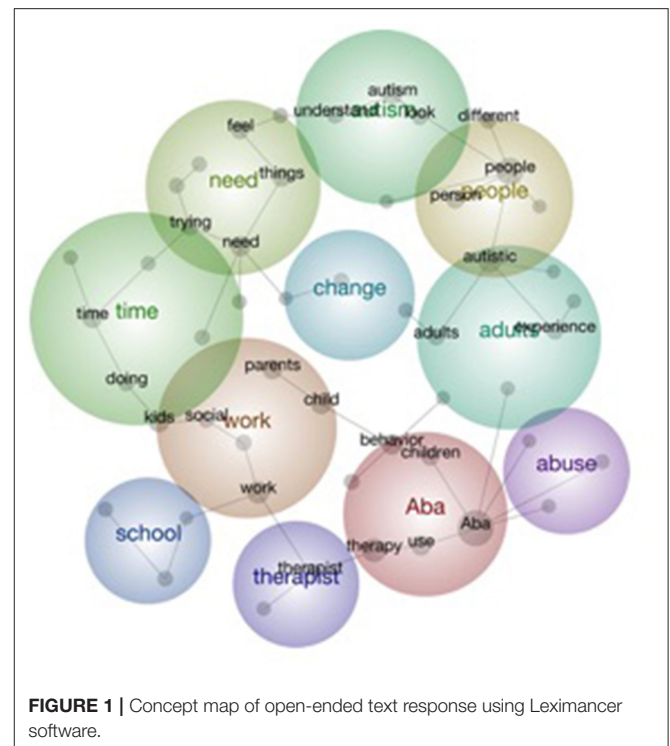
autism
understand autism
look
different
feel
people
need
things
person
people
trying
need
autistic
change
time
time
adults
adults
experience
parents
doing
child
kids
social
work
behavior
children
abuse
work
Aba
Aba
school
therapy
use
therapist
therapist

**FIGURE 1 |** Concept map of open-ended text response using Leximancer software.